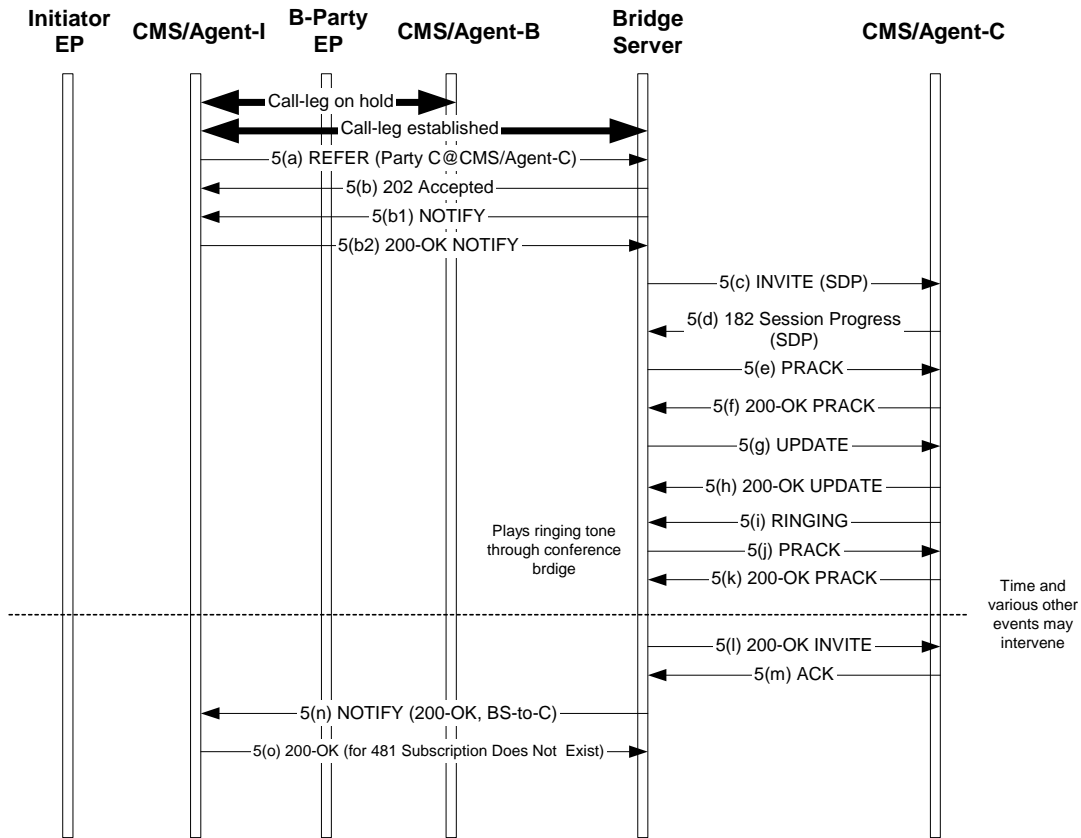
Initiator EP
CMS/Agent-I
B-Party EP
CMS/Agent-B
Bridge Server
CMS/Agent-C

Call-leg on hold
Call-leg established
5(a) REFER (Party C@CMS/Agent-C)
5(b) 202 Accepted
5(b1) NOTIFY
5(b2) 200-OK NOTIFY
5(c) INVITE (SDP)
5(d) 182 Session Progress (SDP)
5(e) PRACK
5(f) 200-OK PRACK
5(g) UPDATE
5(h) 200-OK UPDATE
Plays ringing tone through conference brdige
5(i) RINGING
5(j) PRACK
5(k) 200-OK PRACK
Time and various other events may intervene
5(l) 200-OK INVITE
5(m) ACK
5(n) NOTIFY (200-OK, BS-to-C)
5(o) 200-OK (for 481 Subscription Does Not Exist)